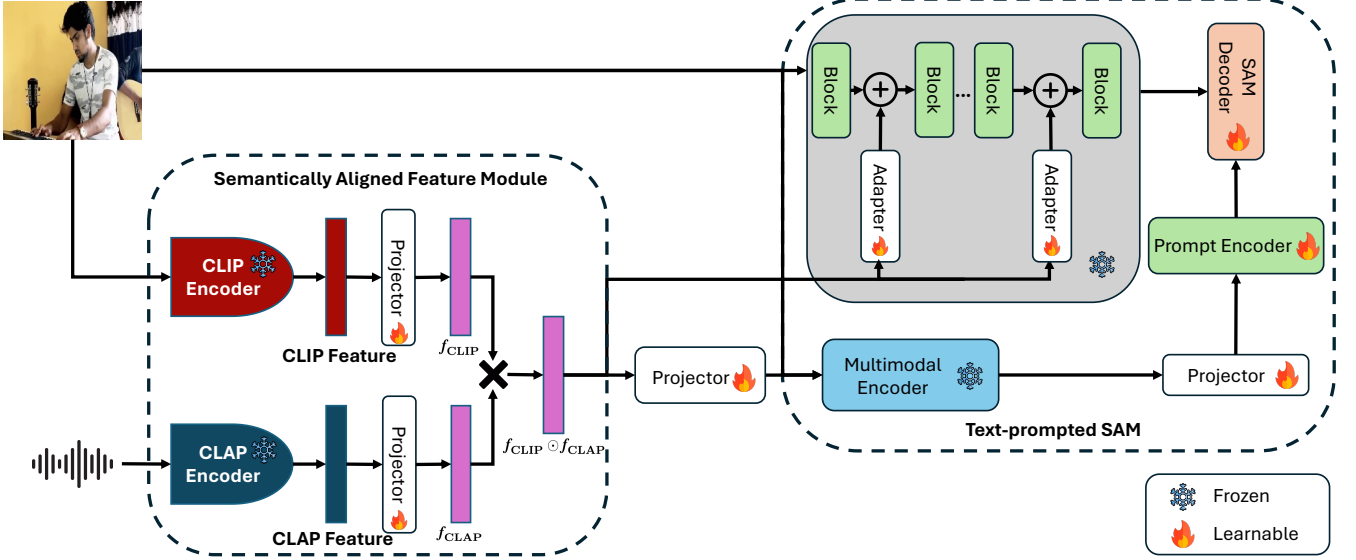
Block

Block

Block

Block

Adapter

Adapter

SAM Decoder

Prompt Encoder

Semantically Aligned Feature Module

CLIP Encoder

Projector

CLIP Feature

$f_{\text{CLIP}}$

CLAP Encoder

Projector

CLAP Feature

$f_{\text{CLAP}}$

$f_{\text{CLIP}} \odot f_{\text{CLAP}}$

Projector

Multimodal Encoder

Projector

Text-prompted SAM

Frozen

Learnable